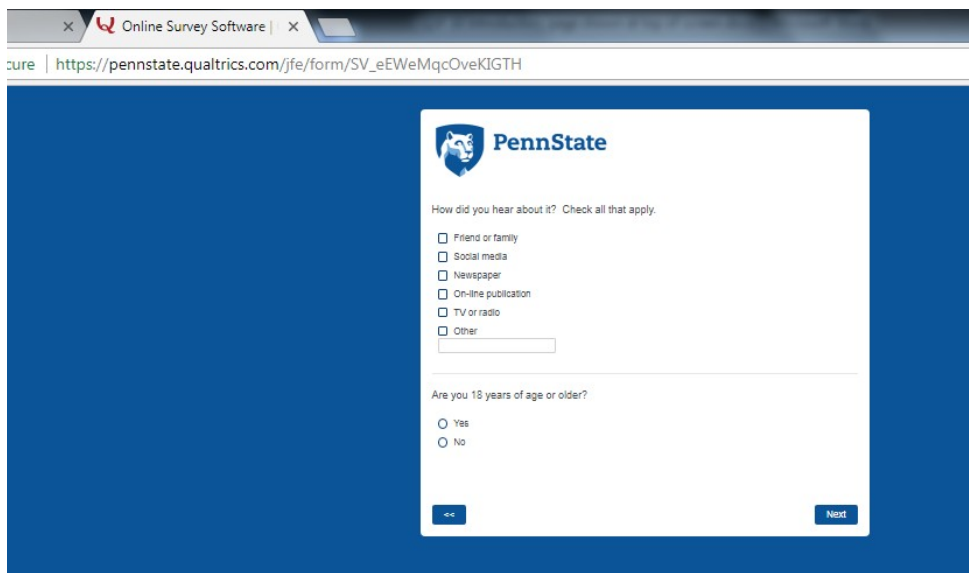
Online Survey Software |

cure | https://pennstate.qualtrics.com/jfe/form/SV_eEWeMqcOveKIGTH

PennState

How did you hear about it? Check all that apply.

Friend or family

Social media

Newspaper

On-line publication

TV or radio

Other

Are you 18 years of age or older?

Yes

No

<<

Next